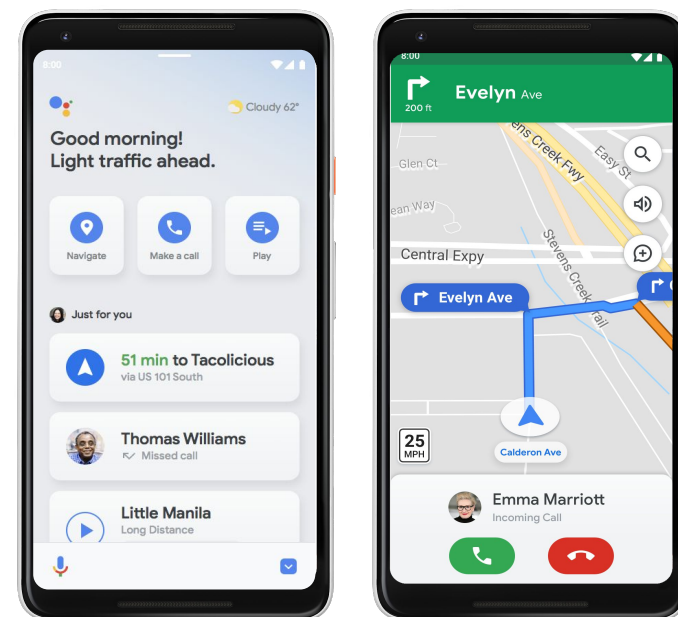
8:00

Cloudy 62°

Good morning!
Light traffic ahead.

Navigate

Make a call

Play

Just for you

51 min to Tacolicious
via US 101 South

Thomas Williams
Missed call

Little Manila
Long Distance

8:00

200 ft

Evelyn Ave

Stevens Creek Fwy

Easy St

Glen Ct

Dean Way

Central Expy

Evelyn Ave

Stevens Creek Trail

25
MPH

Calderon Ave

Emma Marriott
Incoming Call